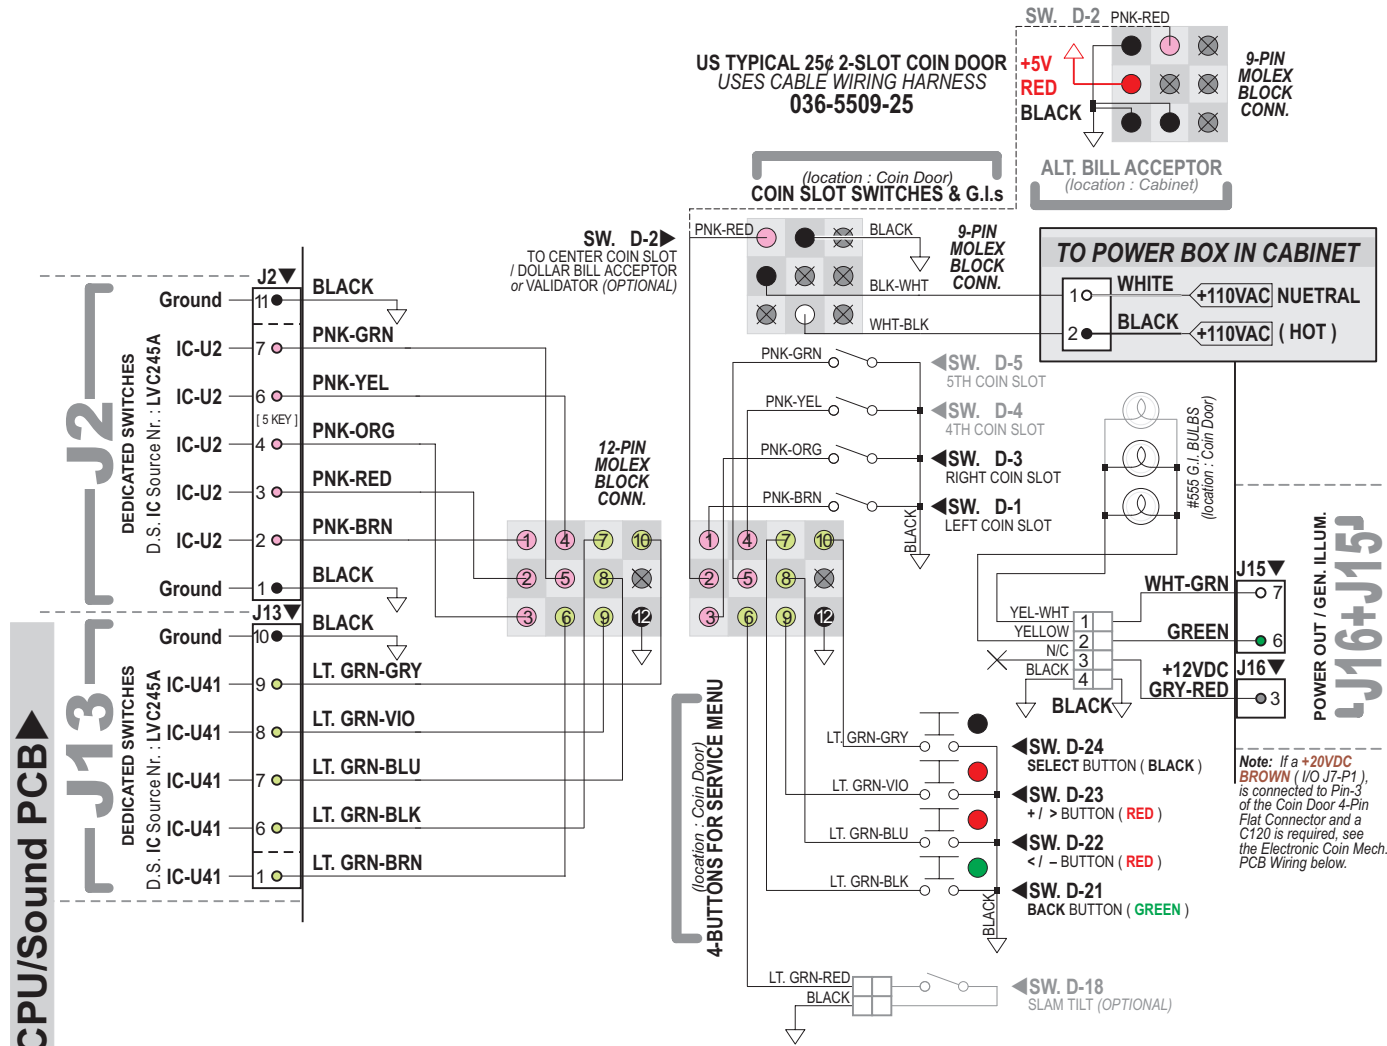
US TYPICAL 25¢ 2-SLOT COIN DOOR
USES CABLE WIRING HARNESS
036-5509-25

SW. D-2 PNK-RED
+5V
RED
BLACK
9-PIN MOLEX BLOCK CONN.
ALT. BILL ACCEPTOR
(location : Cabinet)

(location : Coin Door)
COIN SLOT SWITCHES & G.I.s

SW. D-2
TO CENTER COIN SLOT / DOLLAR BILL ACCEPTOR or VALIDATOR (OPTIONAL)

PNK-RED
BLACK
BLK-WHT
WHT-BLK
9-PIN MOLEX BLOCK CONN.

TO POWER BOX IN CABINET
1
2
WHITE
BLACK
+110VAC NUETRAL
+110VAC ( HOT )

PNK-GRN
SW. D-5
5TH COIN SLOT
PNK-YEL
SW. D-4
4TH COIN SLOT
PNK-ORG
SW. D-3
RIGHT COIN SLOT
PNK-BRN
SW. D-1
LEFT COIN SLOT
BLACK

#555 G.I. BULBS
(location : Coin Door)

J2
Ground 11
IC-U2 7
IC-U2 6
[ 5 KEY ]
IC-U2 4
IC-U2 3
IC-U2 2
Ground 1
BLACK
PNK-GRN
PNK-YEL
PNK-ORG
PNK-RED
PNK-BRN
BLACK
J2
DEDICATED SWITCHES
D.S. IC Source Nr. : LVC245A

J13
Ground 10
IC-U41 9
IC-U41 8
IC-U41 7
IC-U41 6
IC-U41 1
BLACK
LT. GRN-GRY
LT. GRN-VIO
LT. GRN-BLU
LT. GRN-BLK
LT. GRN-BRN
J13
DEDICATED SWITCHES
D.S. IC Source Nr. : LVC245A

CPU/Sound PCB

12-PIN MOLEX BLOCK CONN.
1 4 7 10
2 5 8
3 6 9 12
1 4 7 10
2 5 8
3 6 9 12

YEL-WHT
YELLOW
N/C
BLACK
1
2
3
4
BLACK
WHT-GRN
GREEN
+12VDC
GRY-RED
J15
7
6
J16
3
POWER OUT / GEN. ILLUM.
J16+J15

(location : Coin Door)
4-BUTTONS FOR SERVICE MENU

LT. GRN-GRY
SW. D-24
SELECT BUTTON ( BLACK )
LT. GRN-VIO
SW. D-23
+ / > BUTTON ( RED )
LT. GRN-BLU
SW. D-22
< / – BUTTON ( RED )
LT. GRN-BLK
SW. D-21
BACK BUTTON ( GREEN )
BLACK

LT. GRN-RED
BLACK
SW. D-18
SLAM TILT (OPTIONAL)

Note: If a +20VDC BROWN ( I/O J7-P1 ), is connected to Pin-3 of the Coin Door 4-Pin Flat Connector and a C120 is required, see the Electronic Coin Mech. PCB Wiring below.